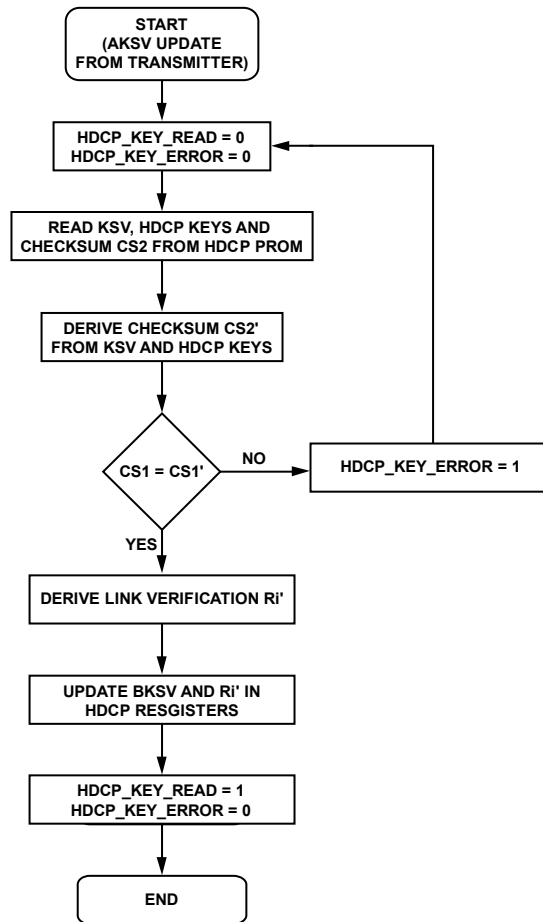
START
(AKSV UPDATE
FROM TRANSMITTER)

HDCP_KEY_READ = 0
HDCP_KEY_ERROR = 0

READ KSV, HDCP KEYS AND
CHECKSUM CS2 FROM HDCP PROM

DERIVE CHECKSUM CS2'
FROM KSV AND HDCP KEYS

CS1 = CS1'

NO

HDCP_KEY_ERROR = 1

YES

DERIVE LINK VERIFICATION Ri'

UPDATE BKSV AND Ri' IN
HDCP RESGISTERS

HDCP_KEY_READ = 1
HDCP_KEY_ERROR = 0

END